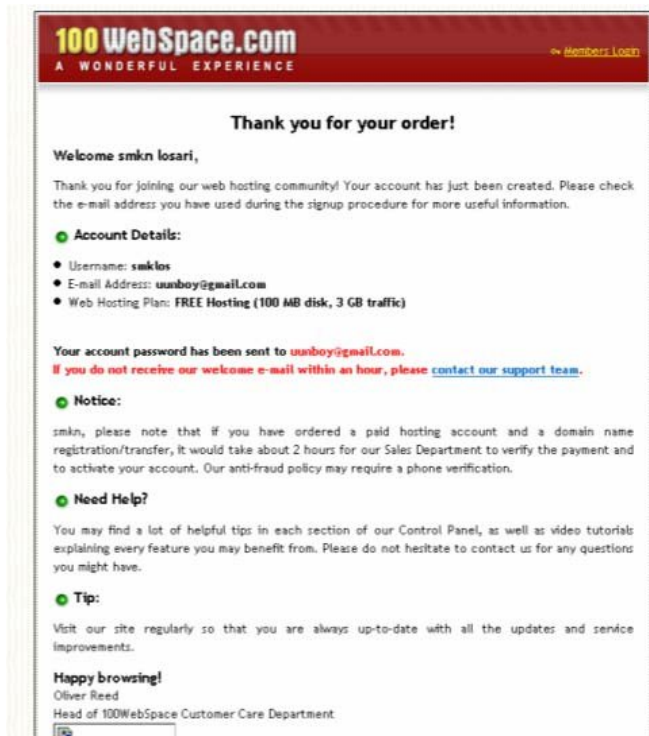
100 WebSpace.com
A WONDERFUL EXPERIENCE

Members Login

Thank you for your order!

Welcome smkn losari,

Thank you for joining our web hosting community! Your account has just been created. Please check the e-mail address you have used during the signup procedure for more useful information.

Account Details:

- Username: smklos
- E-mail Address: uunboy@gmail.com
- Web Hosting Plan: FREE Hosting (100 MB disk, 3 GB traffic)

Your account password has been sent to uunboy@gmail.com.
If you do not receive our welcome e-mail within an hour, please contact our support team.

Notice:

smkn, please note that if you have ordered a paid hosting account and a domain name registration/transfer, it would take about 2 hours for our Sales Department to verify the payment and to activate your account. Our anti-fraud policy may require a phone verification.

Need Help?

You may find a lot of helpful tips in each section of our Control Panel, as well as video tutorials explaining every feature you may benefit from. Please do not hesitate to contact us for any questions you might have.

Tip:

Visit our site regularly so that you are always up-to-date with all the updates and service improvements.

Happy browsing!
Oliver Reed
Head of 100WebSpace Customer Care Department